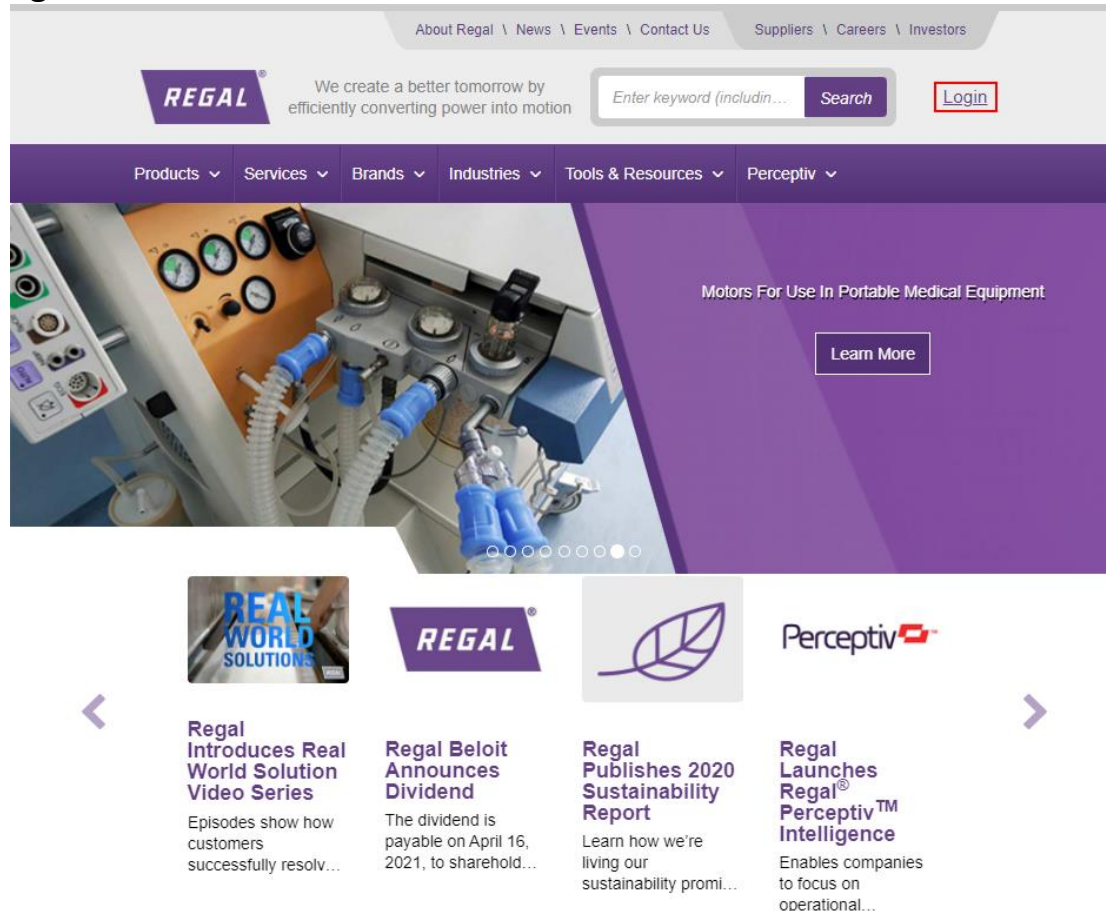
About Regal \ News \ Events \ Contact Us
Suppliers \ Careers \ Investors

REGAL®
We create a better tomorrow by efficiently converting power into motion
Enter keyword (includin…
Search
Login

Products ⌄ Services ⌄ Brands ⌄ Industries ⌄ Tools & Resources ⌄ Perceptiv ⌄

Motors For Use In Portable Medical Equipment
Learn More

REAL WORLD SOLUTIONS

REGAL®

Perceptiv

Regal Introduces Real World Solution Video Series
Episodes show how customers successfully resolv…

Regal Beloit Announces Dividend
The dividend is payable on April 16, 2021, to sharehold…

Regal Publishes 2020 Sustainability Report
Learn how we're living our sustainability promi…

Regal Launches Regal® Perceptiv™ Intelligence
Enables companies to focus on operational…